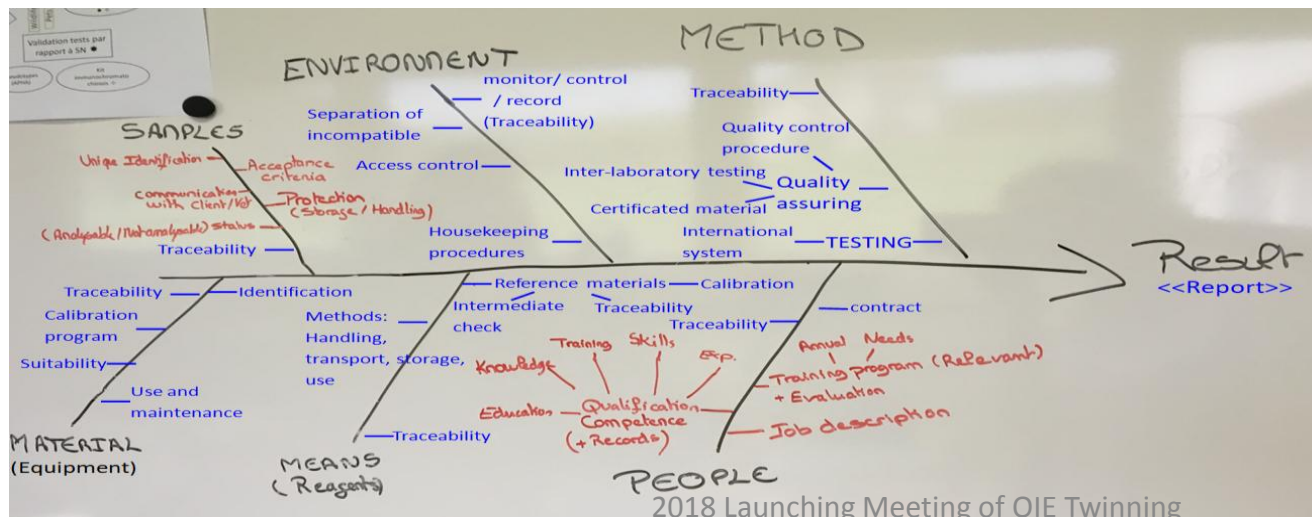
Validation tests par rapport à SN

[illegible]

Kit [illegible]

ENVIRONMENT

METHOD

SAMPLES

monitor/ control / record (Traceability)

Separation of incompatible

Access control

Housekeeping procedures

Traceability

Quality control procedure

Inter-laboratory testing

Quality assuring

Certificated material

International system

TESTING

Unique Identification

Acceptance criteria

communication with Client/Vet

Protection (Storage / Handling)

(Analysable/Not analysable) status

Traceability

Result
<<Report>>

Traceability

Identification

Calibration program

Suitability

Use and maintenance

Reference materials

Calibration

Intermediate check

Traceability

Methods: Handling, transport, storage, use

Traceability

contract

Traceability

Knowledge

Training

Skills

Exp.

Annual

Needs

Training program (Relevant)
+ Evaluation

Education

Qualification
Competence
(+ Records)

Job description

Traceability

MATERIAL
(Equipment)

MEANS
(Reagents)

PEOPLE

2018 Launching Meeting of OIE Twinning